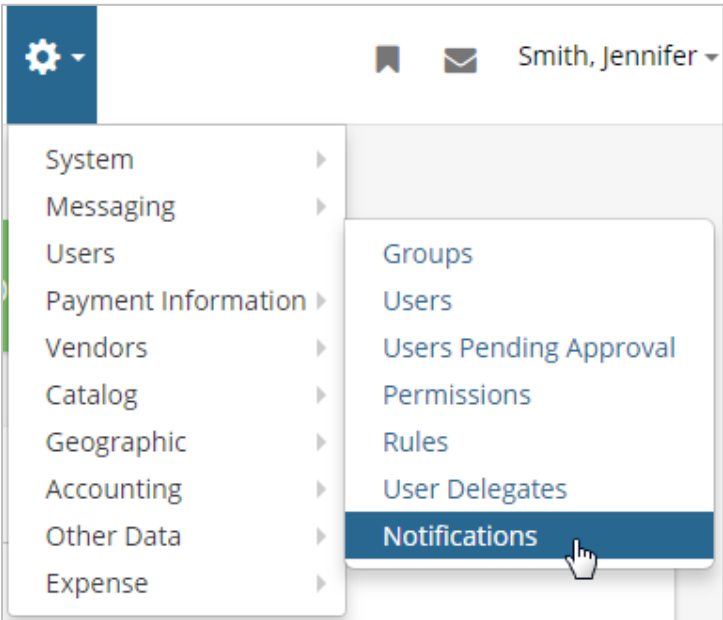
Smith, Jennifer

System
Messaging
Users
Payment Information
Vendors
Catalog
Geographic
Accounting
Other Data
Expense

Groups
Users
Users Pending Approval
Permissions
Rules
User Delegates
Notifications